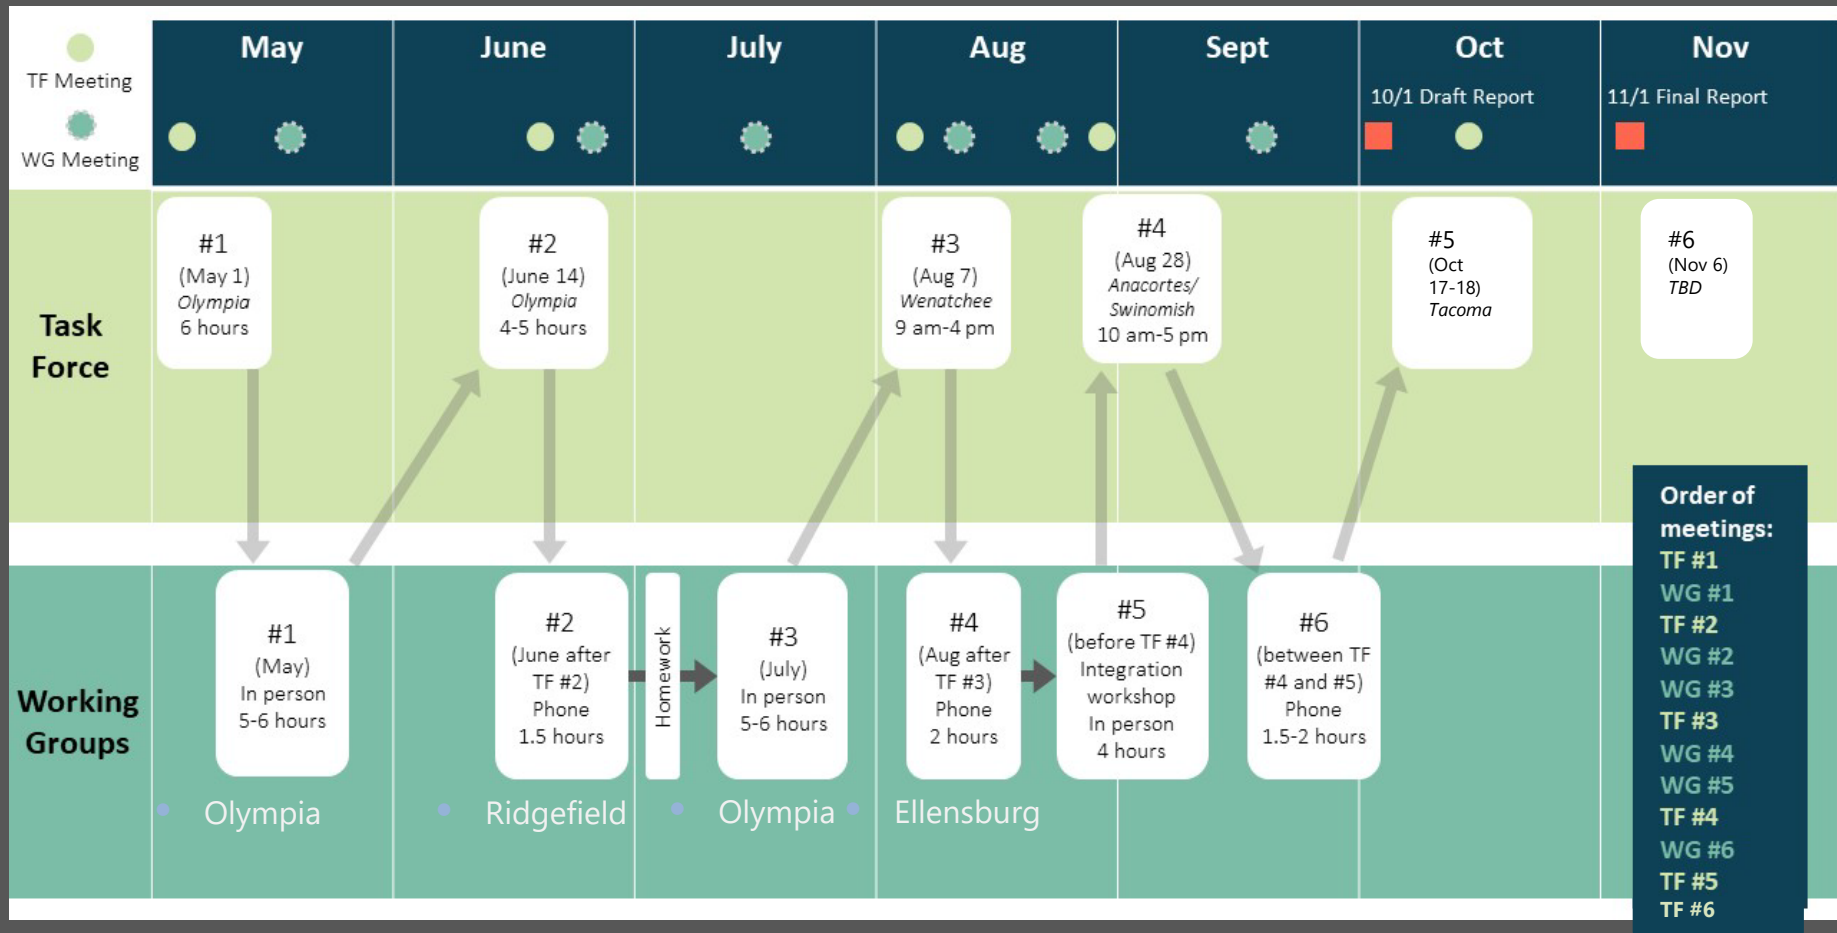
TF Meeting

WG Meeting

May

June

July

Aug

Sept

Oct

10/1 Draft Report

Nov

11/1 Final Report

Task Force

#1
(May 1)
*Olympia*
6 hours

#2
(June 14)
*Olympia*
4-5 hours

#3
(Aug 7)
*Wenatchee*
9 am-4 pm

#4
(Aug 28)
*Anacortes/ Swinomish*
10 am-5 pm

#5
(Oct 17-18)
*Tacoma*

#6
(Nov 6)
*TBD*

Working Groups

#1
(May)
In person
5-6 hours

#2
(June after TF #2)
Phone
1.5 hours

Homework

#3
(July)
In person
5-6 hours

#4
(Aug after TF #3)
Phone
2 hours

#5
(before TF #4)
Integration workshop
In person
4 hours

#6
(between TF #4 and #5)
Phone
1.5-2 hours

Olympia

Ridgefield

Olympia

Ellensburg

Order of meetings:
TF #1
WG #1
TF #2
WG #2
WG #3
TF #3
WG #4
WG #5
TF #4
WG #6
TF #5
TF #6